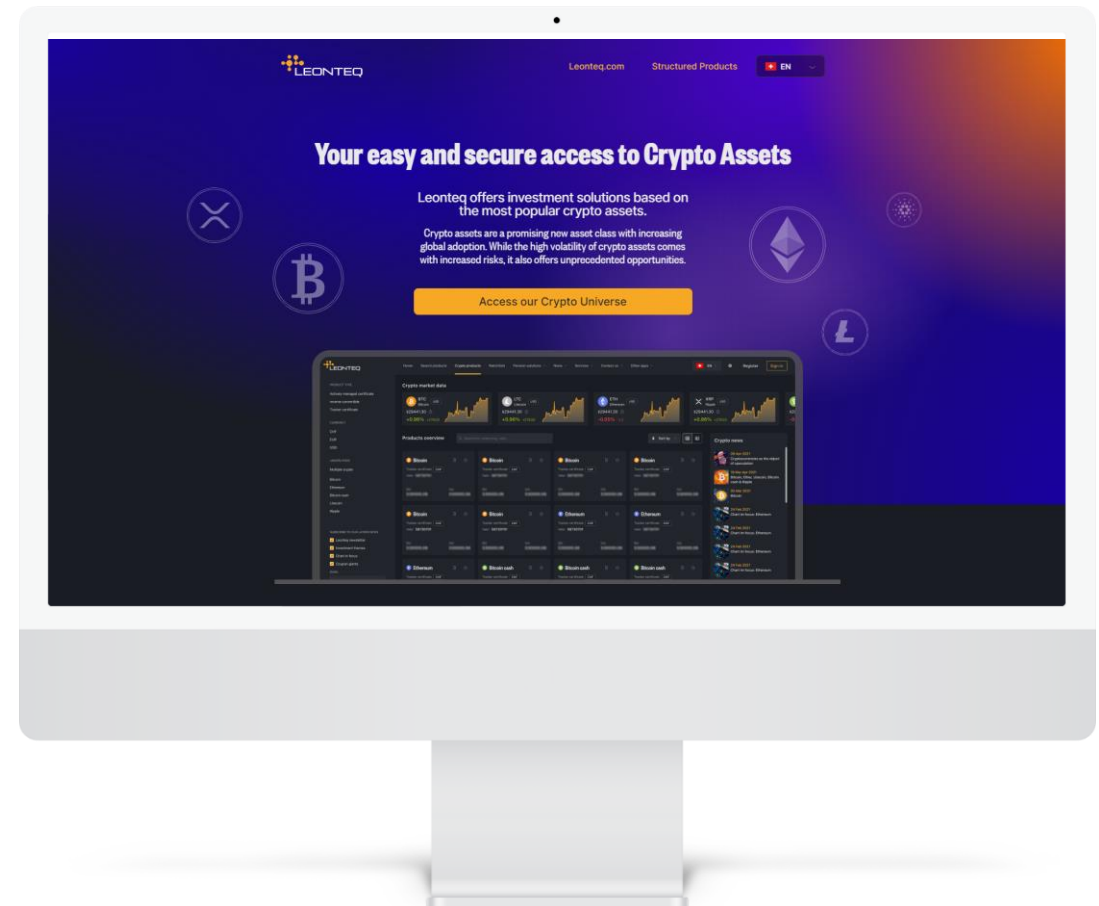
LEONTEQ

Leonteq.com Structured Products EN

Your easy and secure access to Crypto Assets

Leonteq offers investment solutions based on the most popular crypto assets.

Crypto assets are a promising new asset class with increasing global adoption. While the high volatility of crypto assets comes with increased risks, it also offers unprecedented opportunities.

Access our Crypto Universe

LEONTEQ

Register Sign in

Crypto market data

BTC Bitcoin

LTC Litecoin

ETH Ethereum

XRP Ripple

Products overview

Crypto news

Bitcoin

Bitcoin

Bitcoin

Bitcoin

Bitcoin

Bitcoin

Ethereum

Ethereum

Ethereum

Bitcoin cash

Bitcoin cash

Bitcoin cash